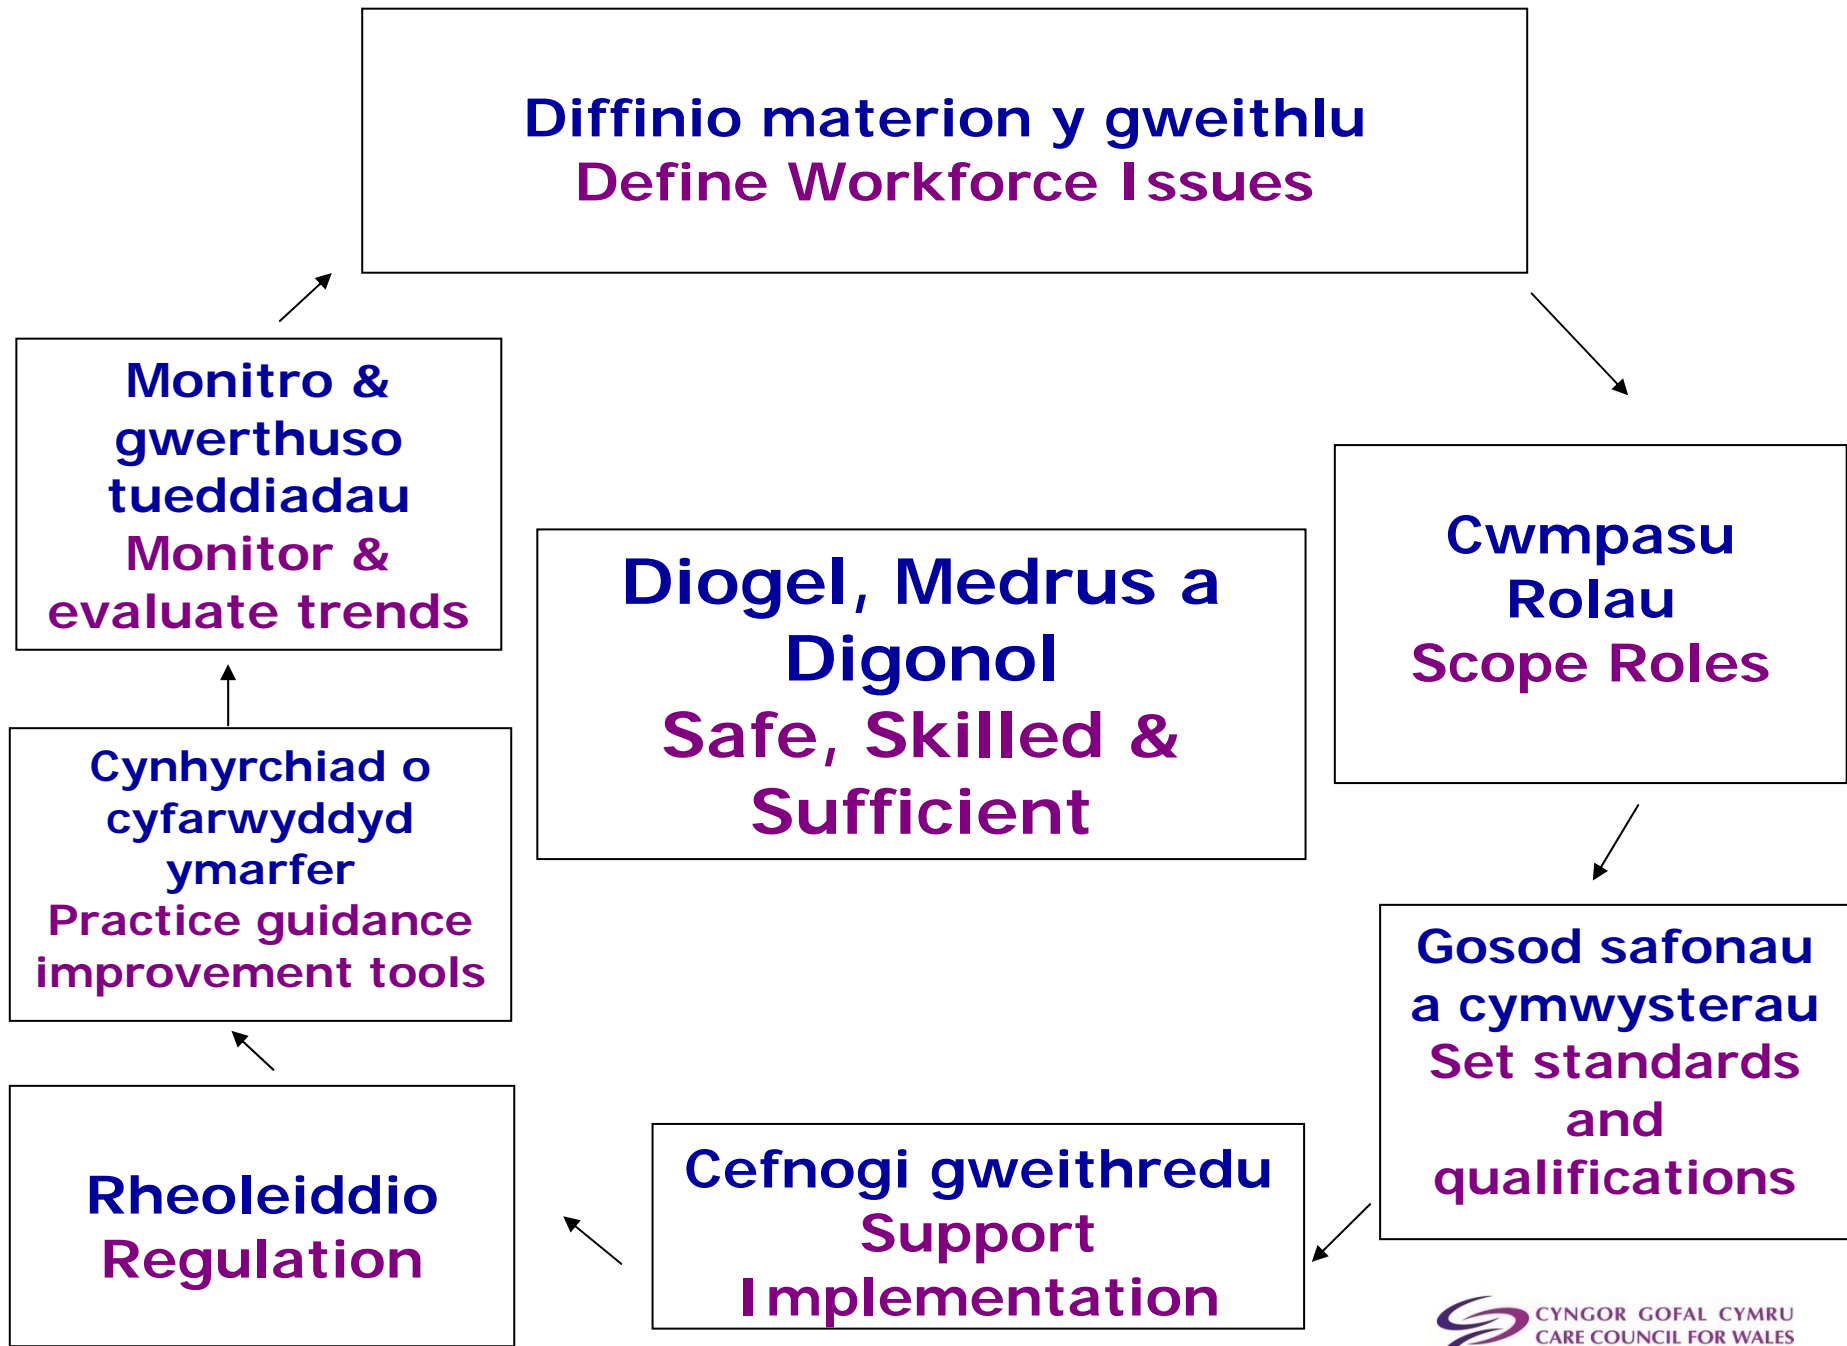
Diffinio materion y gweithlu
Define Workforce Issues

Cwmpasu Rolau
Scope Roles

Gosod safonau a cymwysterau
Set standards and qualifications

Cefnogi gweithredu
Support Implementation

Rheoleiddio
Regulation

Cynhyrchiad o cyfarwyddyd ymarfer
Practice guidance improvement tools

Monitro & gwerthuso tueddiadau
Monitor & evaluate trends

Diogel, Medrus a Digonol
Safe, Skilled & Sufficient

CYNGOR GOFAL CYMRU
CARE COUNCIL FOR WALES